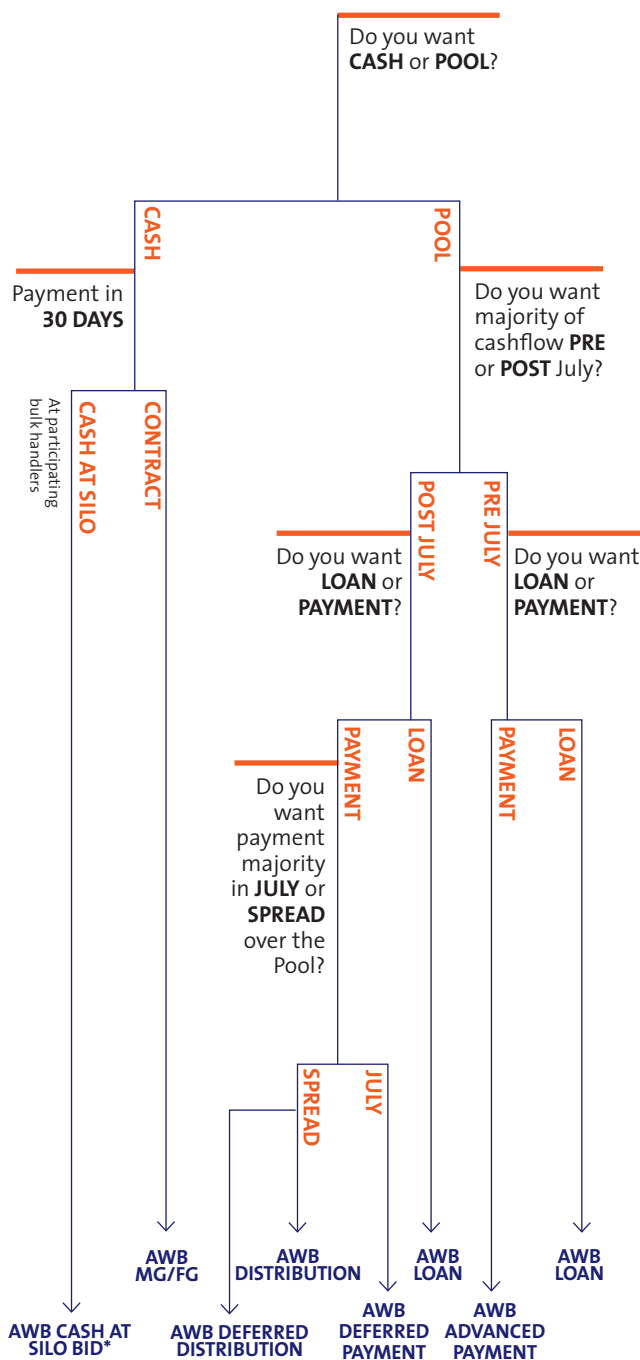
Do you want **CASH** or **POOL**?

CASH

POOL

Payment in **30 DAYS**

Do you want majority of cashflow **PRE** or **POST** July?

CASH AT SILO

At participating bulk handlers

CONTRACT

POST JULY

PRE JULY

Do you want **LOAN** or **PAYMENT**?

Do you want **LOAN** or **PAYMENT**?

PAYMENT

LOAN

PAYMENT

LOAN

Do you want payment majority in **JULY** or **SPREAD** over the Pool?

SPREAD

JULY

AWB MG/FG

AWB DISTRIBUTION

AWB LOAN

AWB LOAN

AWB CASH AT SILO BID*

AWB DEFERRED DISTRIBUTION

AWB DEFERRED PAYMENT

AWB ADVANCED PAYMENT